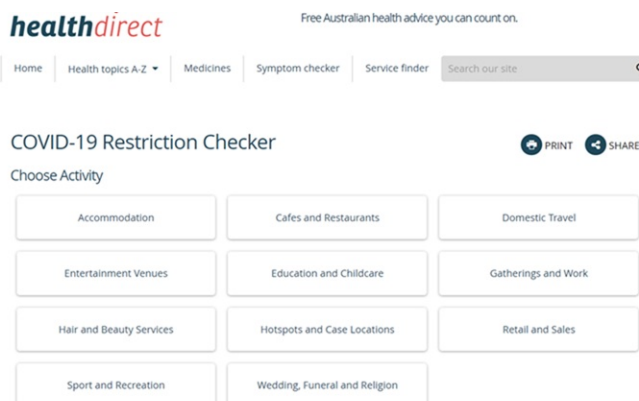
healthdirect

Free Australian health advice you can count on.

Home | Health topics A-Z | Medicines | Symptom checker | Service finder | Search our site

COVID-19 Restriction Checker

PRINT SHARE

Choose Activity

Accommodation
Cafes and Restaurants
Domestic Travel
Entertainment Venues
Education and Childcare
Gatherings and Work
Hair and Beauty Services
Hotspots and Case Locations
Retail and Sales
Sport and Recreation
Wedding, Funeral and Religion